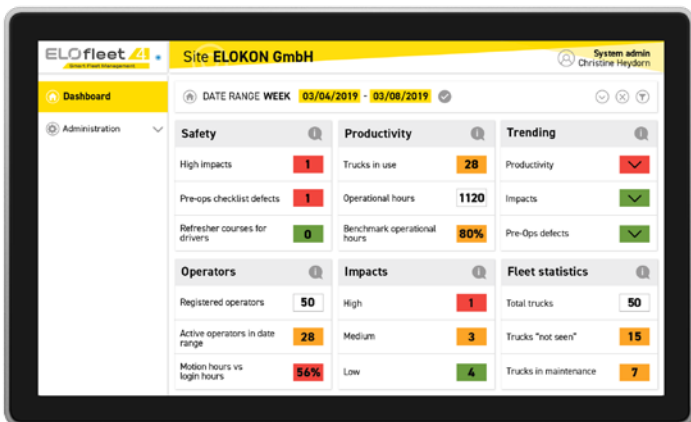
ELOfleet 4
Smart Fleet Management

Site ELOKON GmbH

System admin
Christine Heydorn

Dashboard

Administration

DATE RANGE WEEK 03/04/2019 - 03/08/2019

Safety
High impacts 1
Pre-ops checklist defects 1
Refresher courses for drivers 0

Productivity
Trucks in use 28
Operational hours 1120
Benchmark operational hours 80%

Trending
Productivity
Impacts
Pre-Ops defects

Operators
Registered operators 50
Active operators in date range 28
Motion hours vs login hours 56%

Impacts
High 1
Medium 3
Low 4

Fleet statistics
Total trucks 50
Trucks "not seen" 15
Trucks in maintenance 7